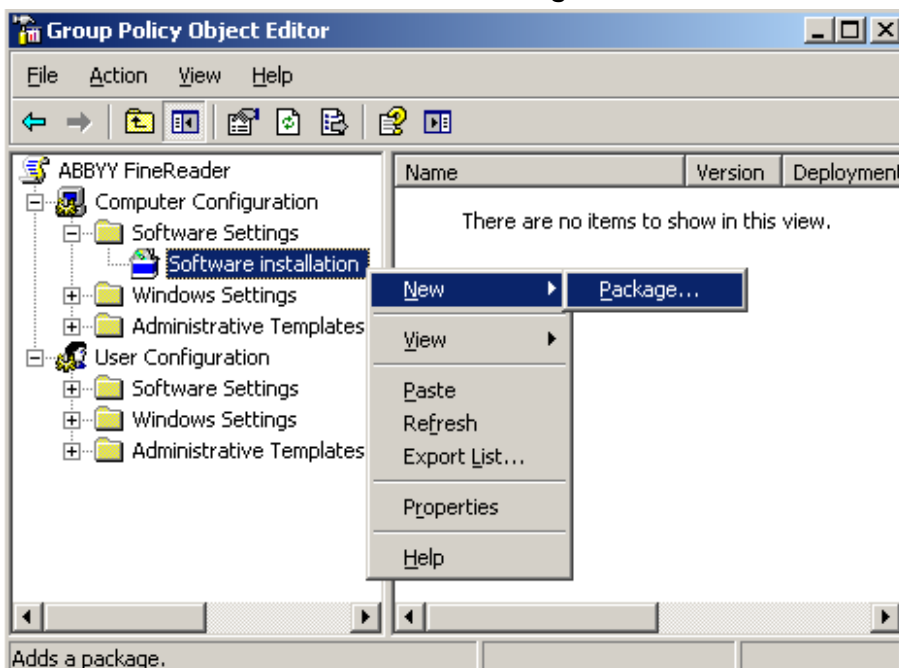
Group Policy Object Editor

File Action View Help

ABBYY FineReader
Computer Configuration
Software Settings
Software installation
Windows Settings
Administrative Templates
User Configuration
Software Settings
Windows Settings
Administrative Templates

| Name | Version | Deployment |
|---|---|---|

There are no items to show in this view.

New
Package...
View
Paste
Refresh
Export List...
Properties
Help

Adds a package.